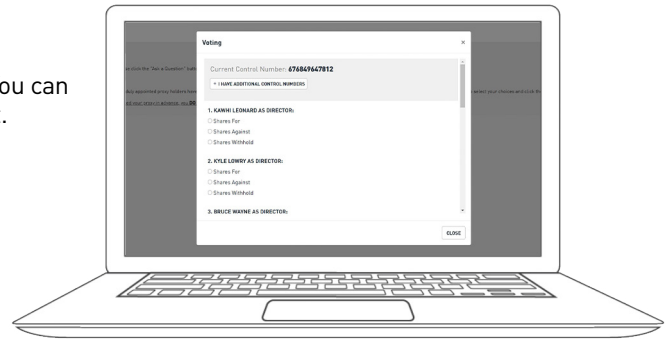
ou can
.

e click the "Ask a Question" butt

uly appointed proxy holders have

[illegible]

. select your choice and click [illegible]

Voting

×

Current Control Number: 676849647812

+ I HAVE ADDITIONAL CONTROL NUMBERS

1. KAWHI LEONARD AS DIRECTOR:

Shares For

Shares Against

Shares Withhold

2. KYLE LOWRY AS DIRECTOR:

Shares For

Shares Against

Shares Withhold

3. BRUCE WAYNE AS DIRECTOR:

CLOSE